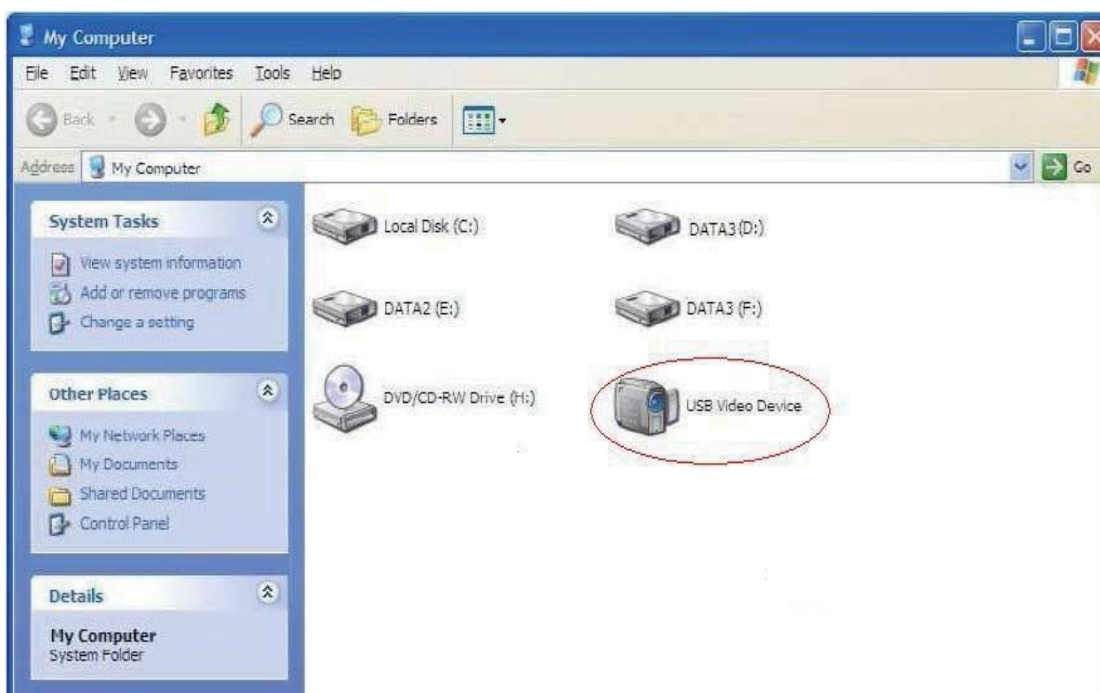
My Computer

File Edit View Favorites Tools Help

Back Search Folders

Address My Computer Go

System Tasks

View system information
Add or remove programs
Change a setting

Other Places

My Network Places
My Documents
Shared Documents
Control Panel

Details

My Computer
System Folder

Local Disk (C:)
DATA3 (D:)
DATA2 (E:)
DATA3 (F:)
DVD/CD-RW Drive (H:)
USB Video Device